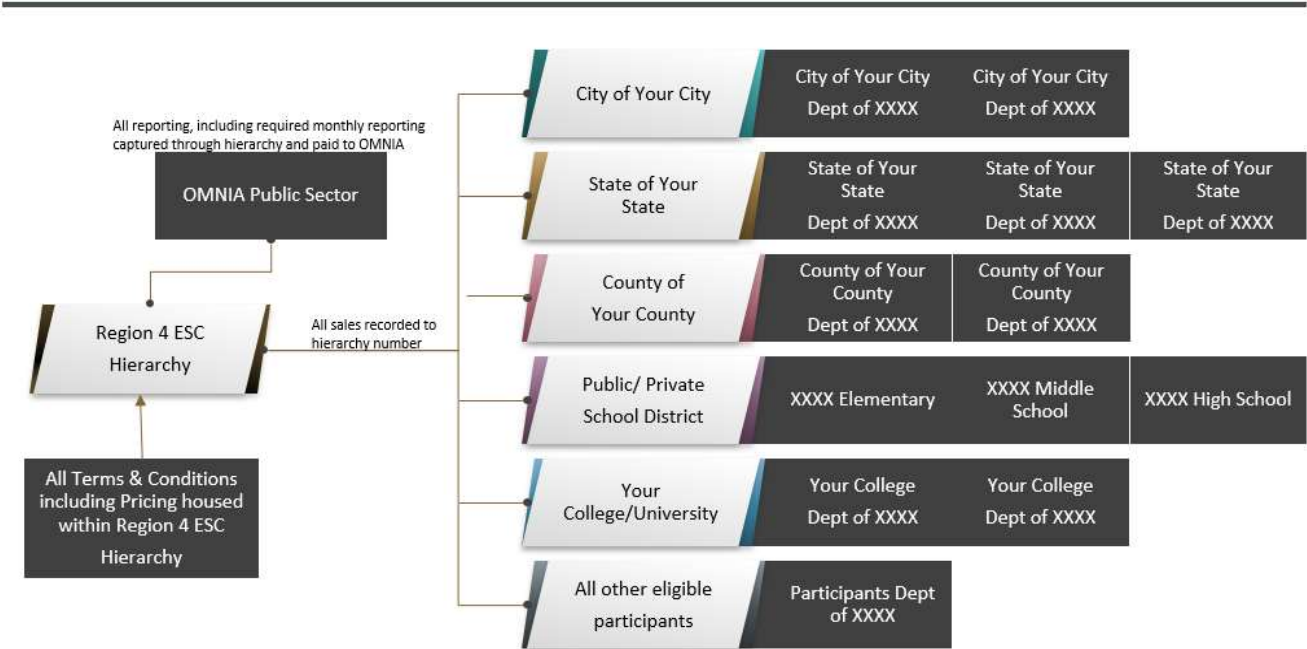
All reporting, including required monthly reporting captured through hierarchy and paid to OMNIA

OMNIA Public Sector

Region 4 ESC Hierarchy

All sales recorded to hierarchy number

All Terms & Conditions including Pricing housed within Region 4 ESC Hierarchy

City of Your City

City of Your City Dept of XXXX

City of Your City Dept of XXXX

State of Your State

State of Your State Dept of XXXX

State of Your State Dept of XXXX

State of Your State Dept of XXXX

County of Your County

County of Your County Dept of XXXX

County of Your County Dept of XXXX

Public/ Private School District

XXXX Elementary

XXXX Middle School

XXXX High School

Your College/University

Your College Dept of XXXX

Your College Dept of XXXX

All other eligible participants

Participants Dept of XXXX